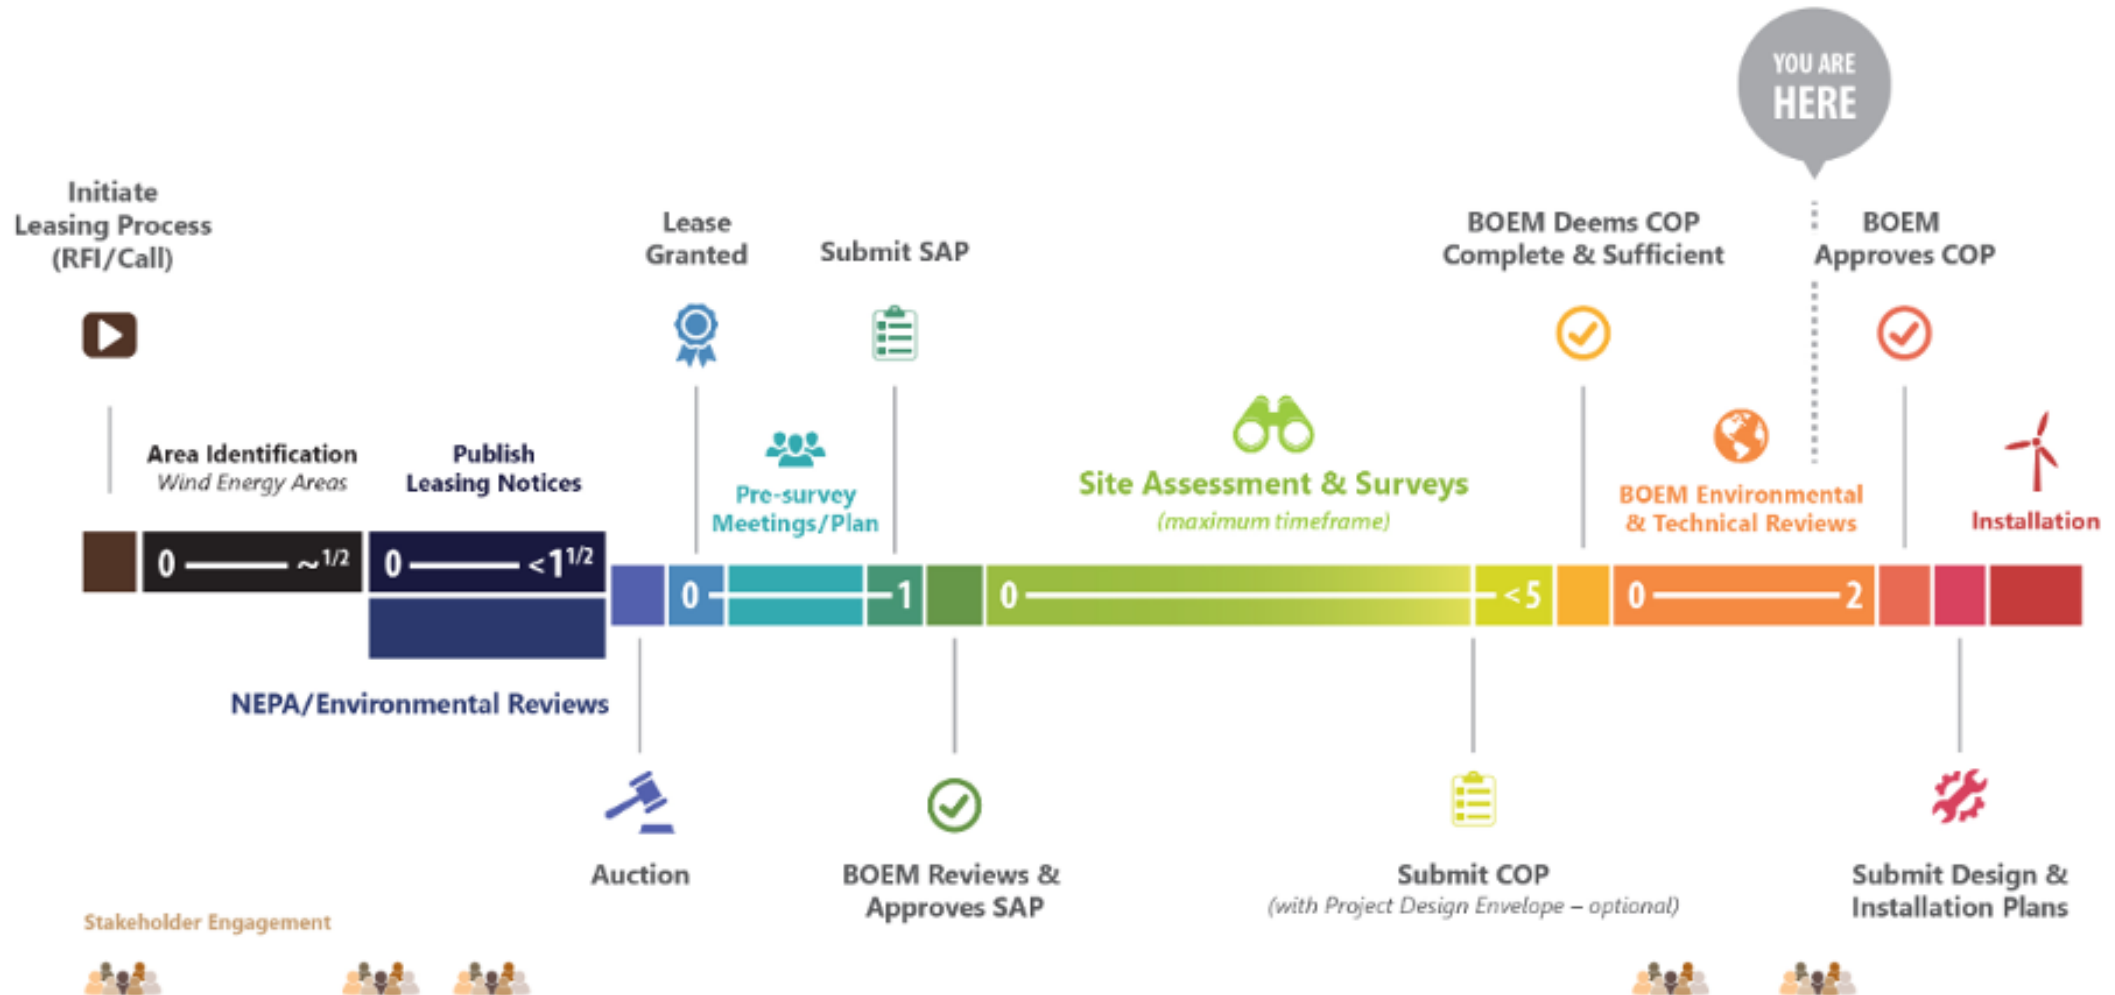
YOU ARE HERE

Initiate Leasing Process (RFI/Call)

Lease Granted

Submit SAP

BOEM Deems COP Complete & Sufficient

BOEM Approves COP

Area Identification
Wind Energy Areas

Publish Leasing Notices

Pre-survey Meetings/Plan

Site Assessment & Surveys
(maximum timeframe)

BOEM Environmental & Technical Reviews

Installation

0 ~$\frac{1}{2}$

0 <$1\frac{1}{2}$

0 1

0 <5

0 2

NEPA/Environmental Reviews

Auction

BOEM Reviews & Approves SAP

Submit COP
(with Project Design Envelope – optional)

Submit Design & Installation Plans

Stakeholder Engagement